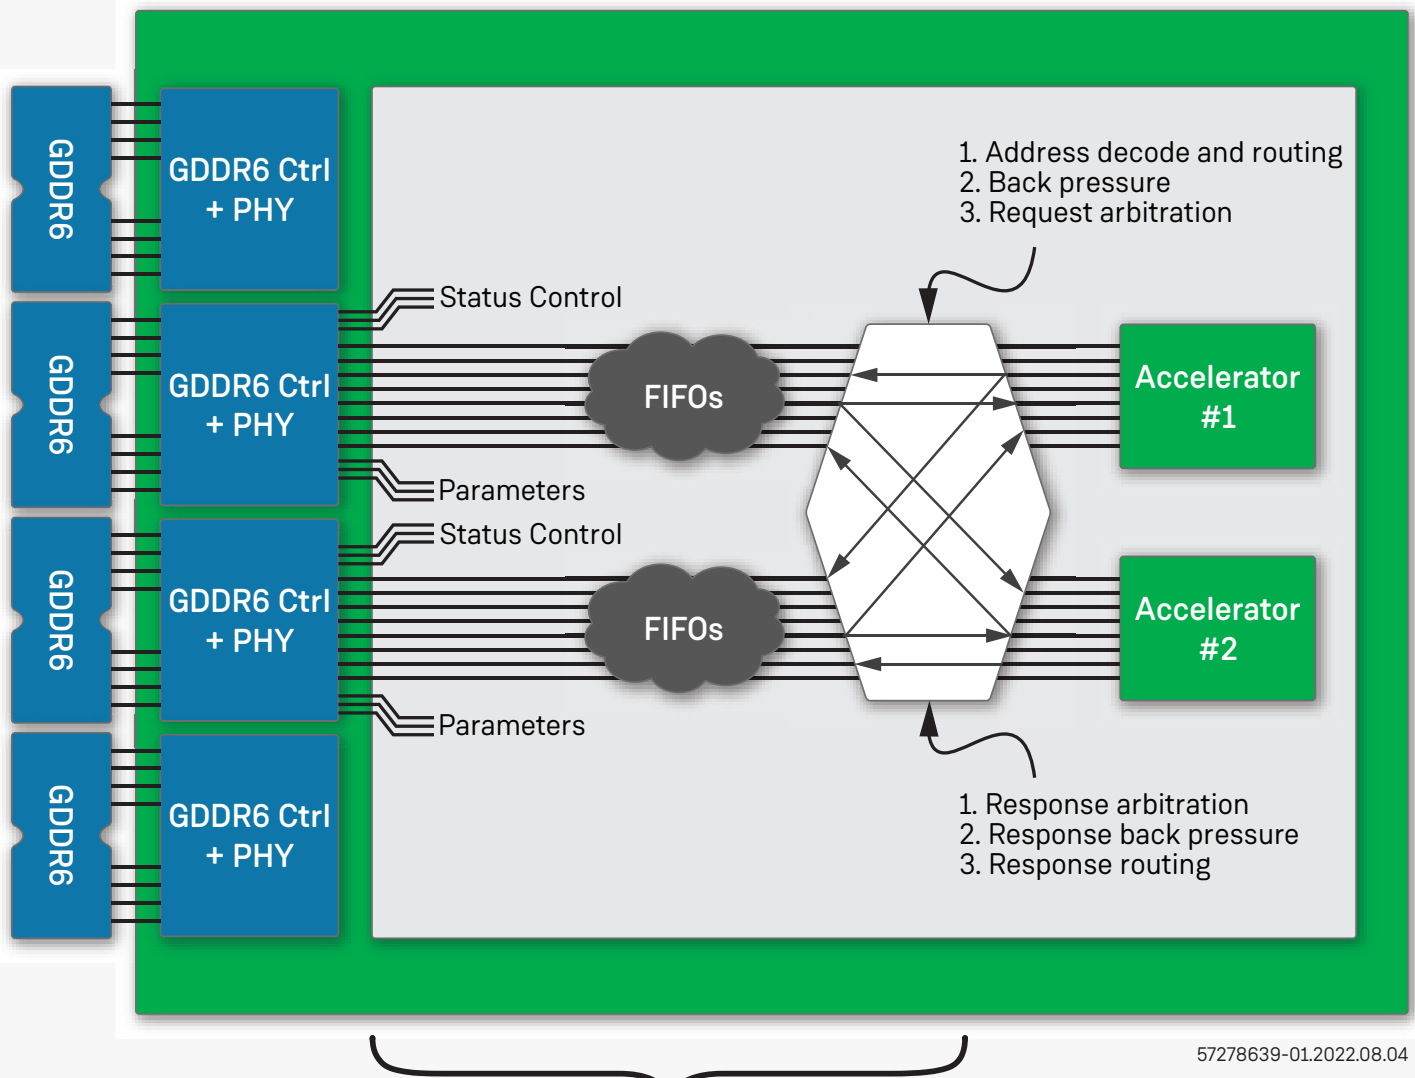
GDDR6

GDDR6

GDDR6

GDDR6

GDDR6 Ctrl + PHY

GDDR6 Ctrl + PHY

GDDR6 Ctrl + PHY

GDDR6 Ctrl + PHY

1. Address decode and routing
2. Back pressure
3. Request arbitration

Status Control

FIFOs

Parameters

Status Control

FIFOs

Parameters

Accelerator #1

Accelerator #2

1. Response arbitration
2. Response back pressure
3. Response routing

57278639-01.2022.08.04